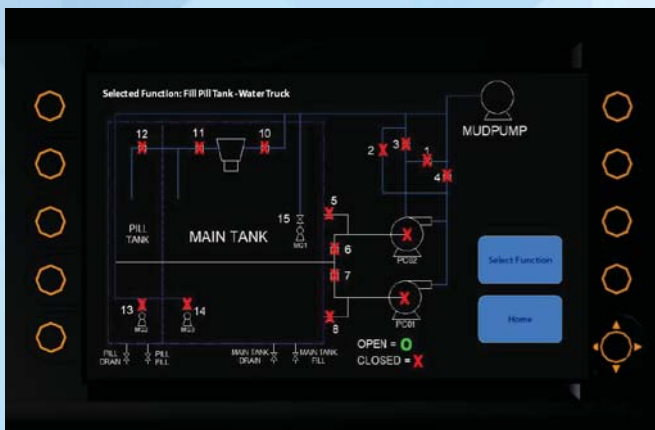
Selected Function: Fill Pill Tank - Water Truck

12
11
10
MUDPUMP
2
3
1
4
15
5
PILL TANK
MAIN TANK
MG1
6
PC02
7
Select Function
13
14
MG2
MG3
PC01
Home
8
OPEN = O
CLOSED = X
PILL DRAIN
PILL FILL
MAIN TANK DRAIN
MAIN TANK FILL